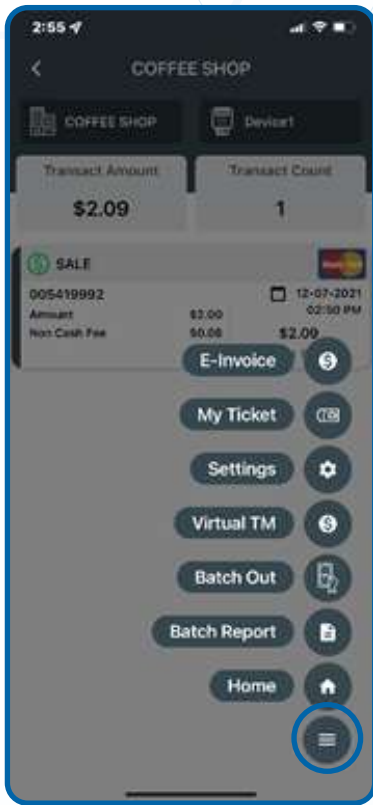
2:55

COFFEE SHOP

COFFEE SHOP

Device1

Transact Amount

$2.09

Transact Count

1

SALE

005419992

12-07-2021

02:50 PM

Amount $2.00

Non Cash Fee $0.09

$2.09

E-Invoice

My Ticket

Settings

Virtual TM

Batch Out

Batch Report

Home